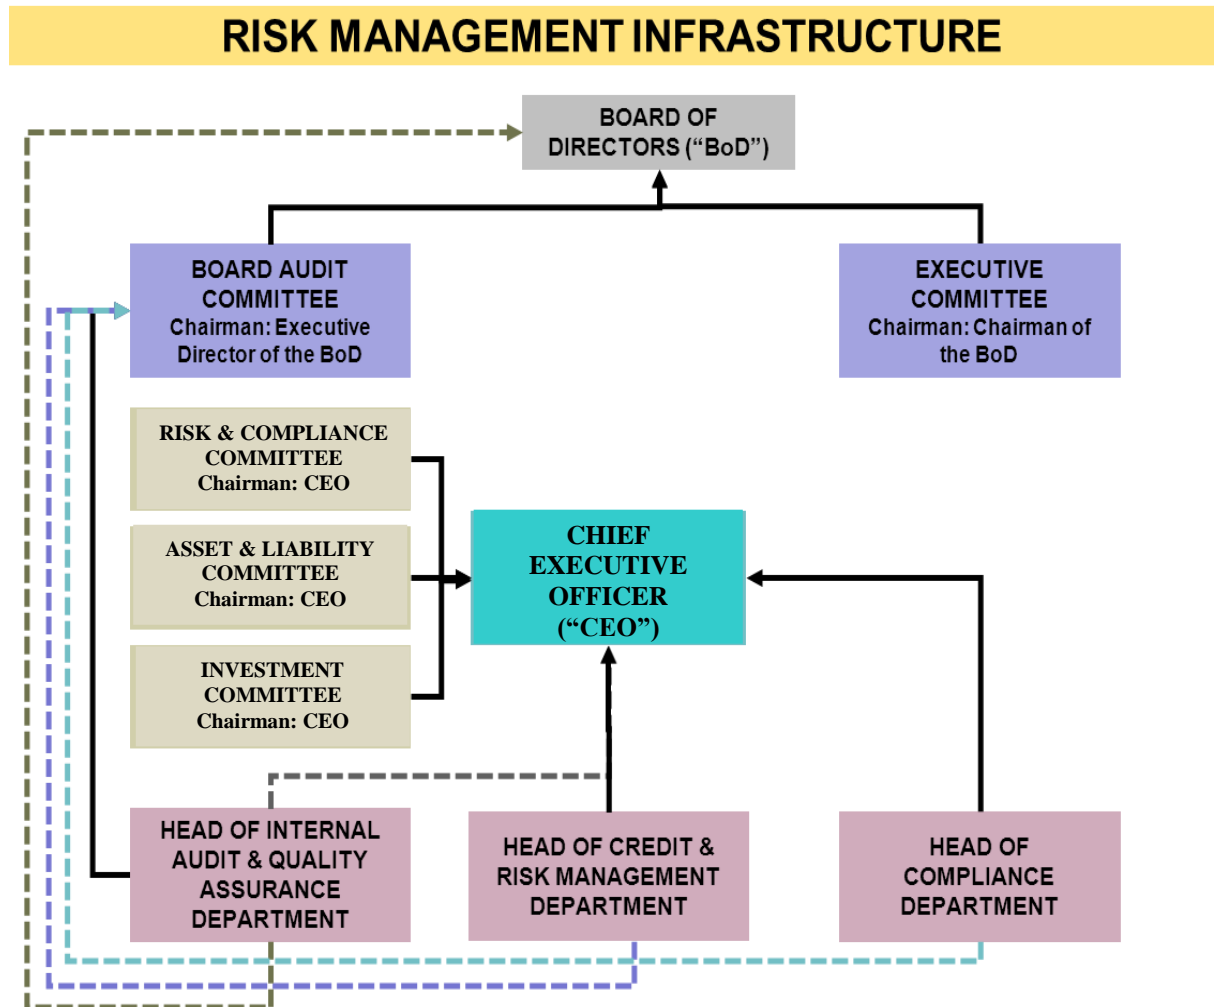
RISK MANAGEMENT INFRASTRUCTURE

BOARD OF DIRECTORS ("BoD")

BOARD AUDIT COMMITTEE
Chairman: Executive Director of the BoD

EXECUTIVE COMMITTEE
Chairman: Chairman of the BoD

RISK & COMPLIANCE COMMITTEE
Chairman: CEO

ASSET & LIABILITY COMMITTEE
Chairman: CEO

INVESTMENT COMMITTEE
Chairman: CEO

CHIEF EXECUTIVE OFFICER ("CEO")

HEAD OF INTERNAL AUDIT & QUALITY ASSURANCE DEPARTMENT

HEAD OF CREDIT & RISK MANAGEMENT DEPARTMENT

HEAD OF COMPLIANCE DEPARTMENT